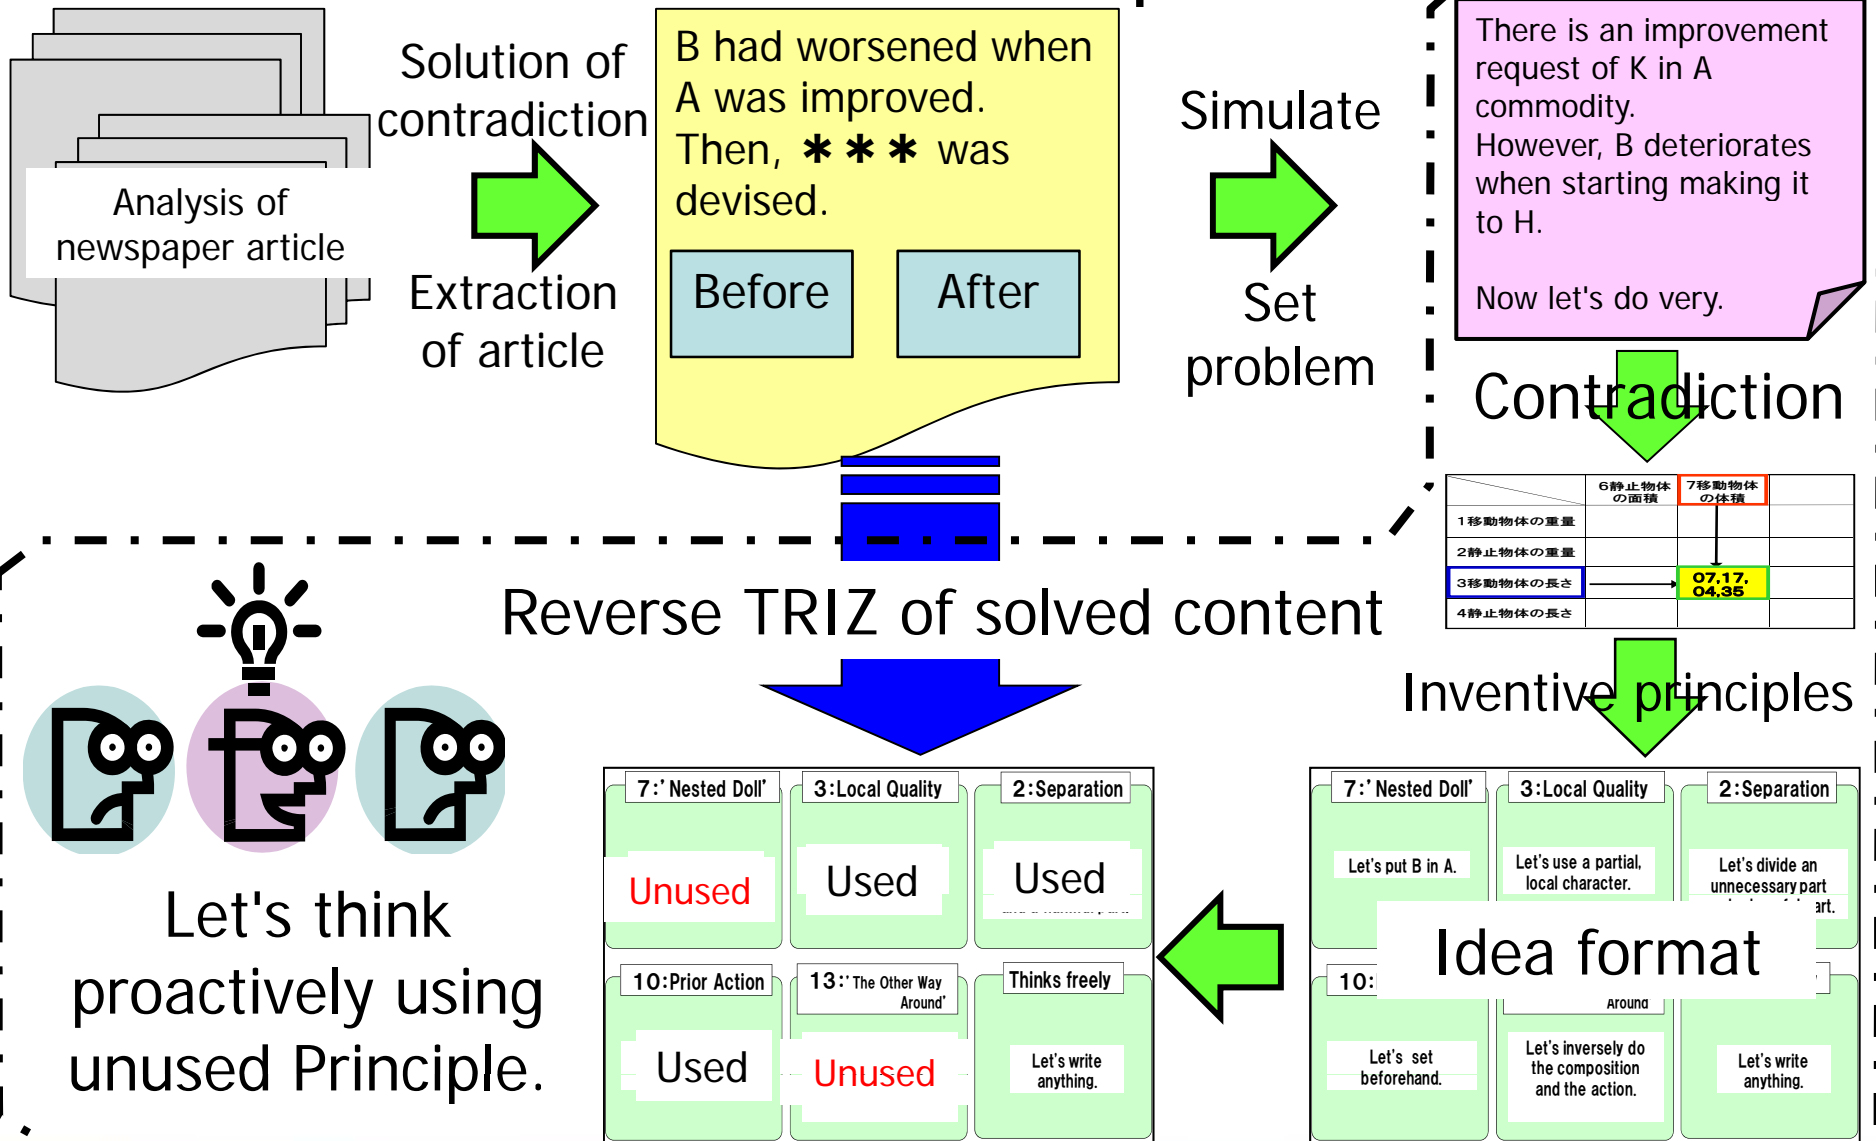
Analysis of newspaper article

Solution of contradiction

Extraction of article

B had worsened when A was improved. Then, ＊＊＊ was devised.

Before

After

Simulate

Set problem

There is an improvement request of K in A commodity. However, B deteriorates when starting making it to H.

Now let's do very.

Contradiction

| | 6静止物体の面積 | 7移動物体の体積 | |
|---|---|---|---|
| 1移動物体の重量 | | | |
| 2静止物体の重量 | | | |
| 3移動物体の長さ | | 07,17, 04,35 | |
| 4静止物体の長さ | | | |

Inventive principles

Reverse TRIZ of solved content

Let's think proactively using unused Principle.

7:'Nested Doll'
Unused

3:Local Quality
Used

2:Separation
Used

10:Prior Action
Used

13:'The Other Way Around'
Unused

Thinks freely
Let's write anything.

7:'Nested Doll'
Let's put B in A.

3:Local Quality
Let's use a partial, local character.

2:Separation
Let's divide an unnecessary part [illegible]art.

Idea format

10: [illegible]

Around'

Let's set beforehand.

Let's inversely do the composition and the action.

Let's write anything.